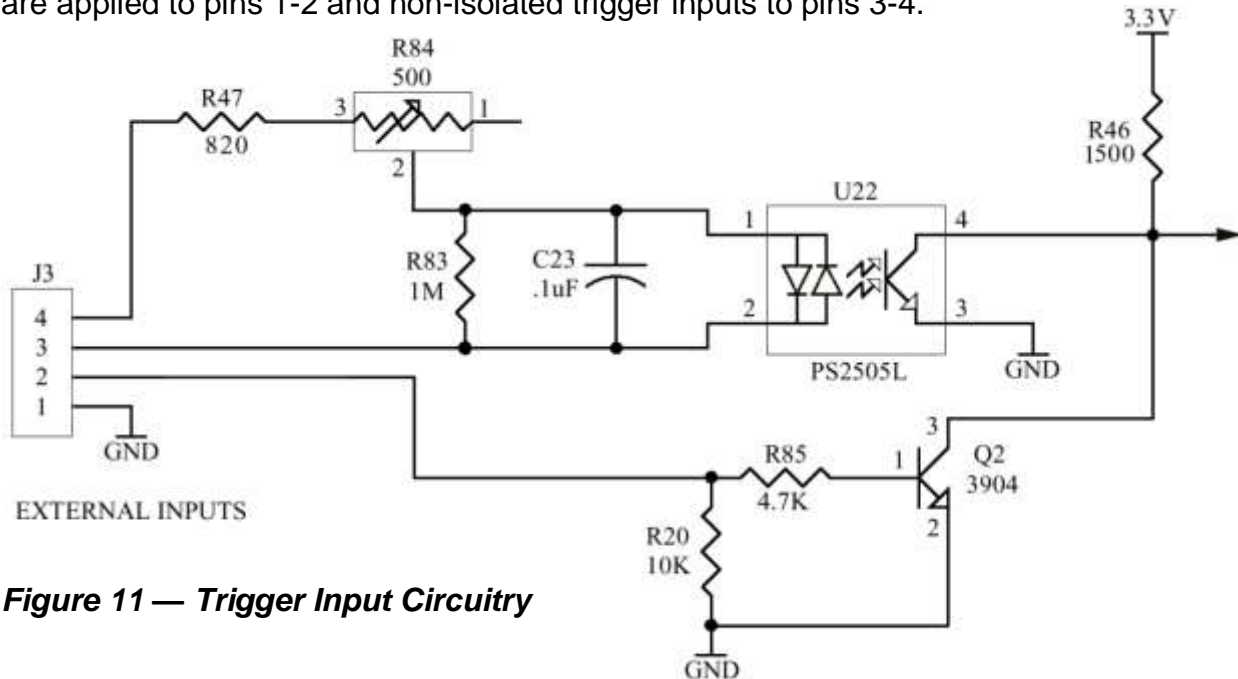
are applied to pins 1-2 and non-isolated trigger inputs to pins 3-4.

3.3V

R84
500

R47
820

3
1
2

R46
1500

U22

1
4

R83
1M

C23
.1uF

J3

4
3
2
1

2
3

PS2505L

GND

GND

3
Q2
3904

R85
4.7K

1

2

EXTERNAL INPUTS

R20
10K

*Figure 11 — Trigger Input Circuitry*

GND